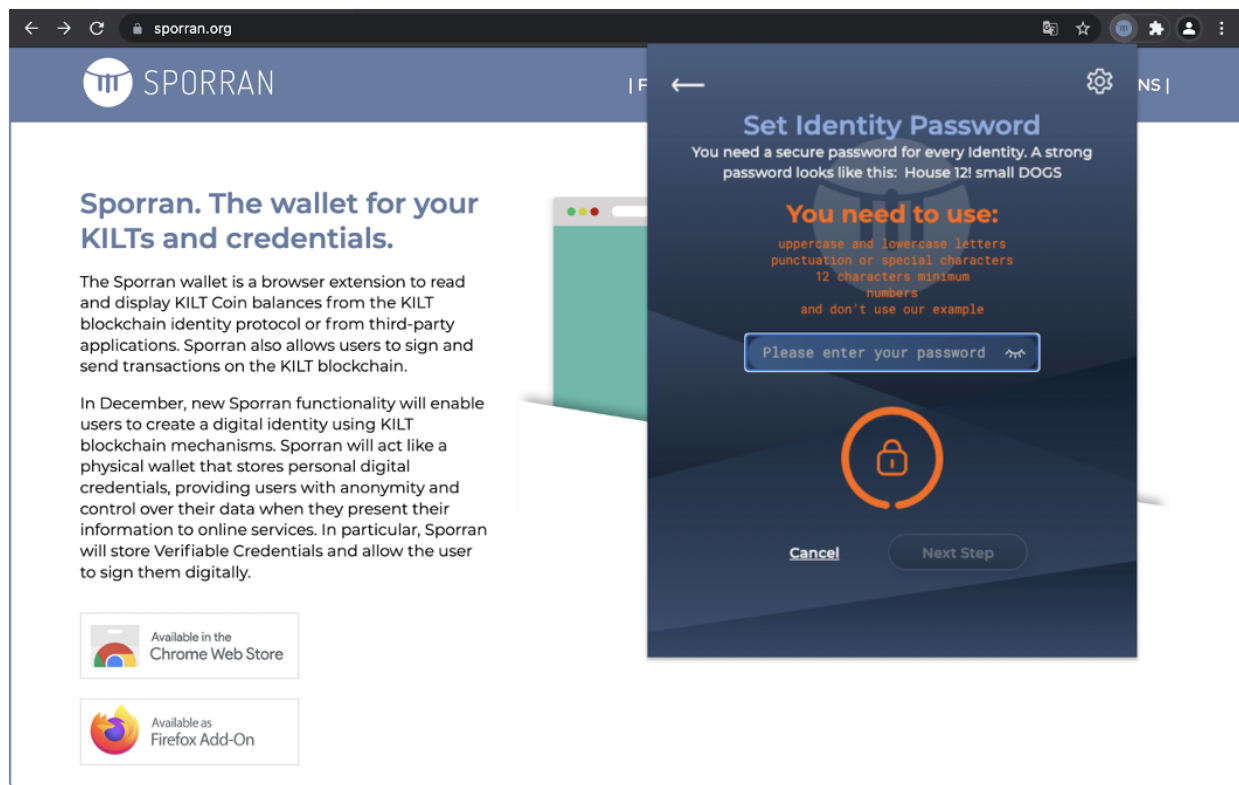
sporran.org

SPORRAN

| F

NS |

Set Identity Password

You need a secure password for every Identity. A strong password looks like this: House 12! small DOGS

You need to use:

uppercase and lowercase letters
punctuation or special characters
12 characters minimum
numbers
and don't use our example

Please enter your password

Cancel

Next Step

Sporran. The wallet for your KILTs and credentials.

The Sporran wallet is a browser extension to read and display KILT Coin balances from the KILT blockchain identity protocol or from third-party applications. Sporran also allows users to sign and send transactions on the KILT blockchain.

In December, new Sporran functionality will enable users to create a digital identity using KILT blockchain mechanisms. Sporran will act like a physical wallet that stores personal digital credentials, providing users with anonymity and control over their data when they present their information to online services. In particular, Sporran will store Verifiable Credentials and allow the user to sign them digitally.

Available in the Chrome Web Store

Available as Firefox Add-On